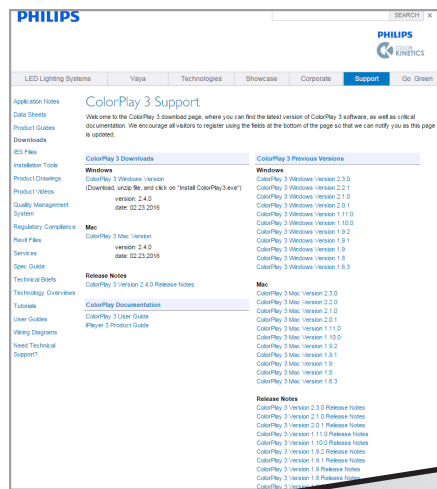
PHILIPS

SEARCH | X

PHILIPS
COLOR KINETICS

LED Lighting Systems | Vaya | Technologies | Showcase | Corporate | Support | Go Green

Application Notes
Data Sheets
Product Guides
Downloads
IES Files
Installation Tools
Product Drawings
Product Videos
Quality Management System
Regulatory Compliance
Revit Files
Services
Spec Guide
Technical Briefs
Technology Overviews
Tutorials
User Guides
Wiring Diagrams
Need Technical Support?

ColorPlay 3 Support

Welcome to the ColorPlay 3 download page, where you can find the latest version of ColorPlay 3 software, as well as critical documentation. We encourage all visitors to register using the fields at the bottom of the page so that we can notify you as this page is updated.

ColorPlay 3 Downloads

Windows
ColorPlay 3 Windows Version
(Download, unzip file, and click on "Install ColorPlay3.exe")
version: 2.4.0
date: 02.23.2016

Mac
ColorPlay 3 Mac Version
version: 2.4.0
date: 02.23.2016

Release Notes
ColorPlay 3 Version 2.4.0 Release Notes

ColorPlay Documentation
ColorPlay 3 User Guide
iPlayer 3 Product Guide

ColorPlay 3 Previous Versions

Windows
ColorPlay 3 Windows Version 2.3.0
ColorPlay 3 Windows Version 2.2.1
ColorPlay 3 Windows Version 2.1.0
ColorPlay 3 Windows Version 2.0.1
ColorPlay 3 Windows Version 1.11.0
ColorPlay 3 Windows Version 1.10.0
ColorPlay 3 Windows Version 1.9.2
ColorPlay 3 Windows Version 1.9.1
ColorPlay 3 Windows Version 1.9
ColorPlay 3 Windows Version 1.8
ColorPlay 3 Windows Version 1.6.3

Mac
ColorPlay 3 Mac Version 2.3.0
ColorPlay 3 Mac Version 2.2.0
ColorPlay 3 Mac Version 2.1.0
ColorPlay 3 Mac Version 2.0.1
ColorPlay 3 Mac Version 1.11.0
ColorPlay 3 Mac Version 1.10.0
ColorPlay 3 Mac Version 1.9.2
ColorPlay 3 Mac Version 1.9.1
ColorPlay 3 Mac Version 1.9
ColorPlay 3 Mac Version 1.8
ColorPlay 3 Mac Version 1.6.3

Release Notes
ColorPlay 3 Version 2.3.0 Release Notes
ColorPlay 3 Version 2.1.0 Release Notes
ColorPlay 3 Version 2.0.1 Release Notes
ColorPlay 3 Version 1.11.0 Release Notes
ColorPlay 3 Version 1.10.0 Release Notes
ColorPlay 3 Version 1.9.2 Release Notes
ColorPlay 3 Version 1.9.1 Release Notes
ColorPlay 3 Version 1.9 Release Notes
ColorPlay 3 Version 1.8 Release Notes
ColorPlay 3 Ve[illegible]